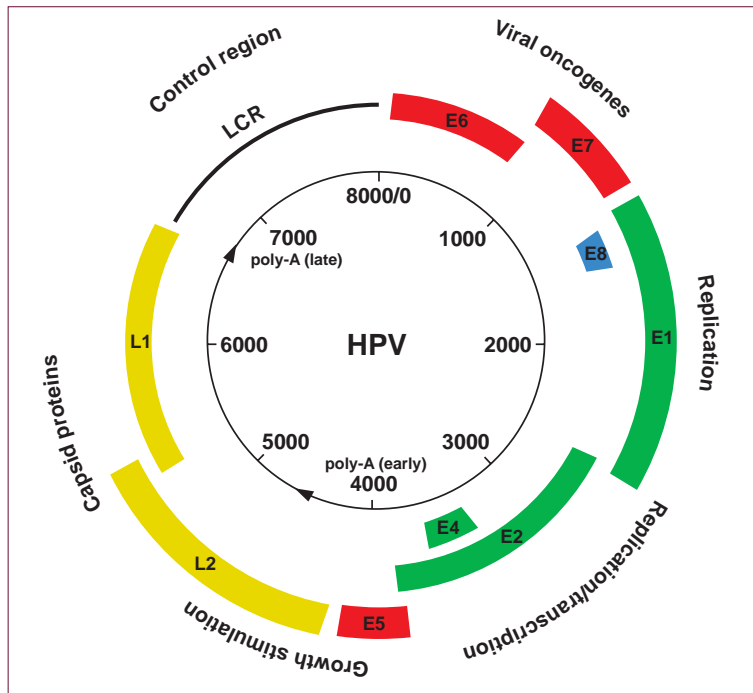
Control region

Viral oncogenes

LCR

E6

E7

8000/0

7000

1000

poly-A (late)

E8

Replication

E1

L1

6000

HPV

2000

Capsid proteins

5000

3000

poly-A (early)

4000

E4

E2

Replication/transcription

L2

E5

Growth stimulation